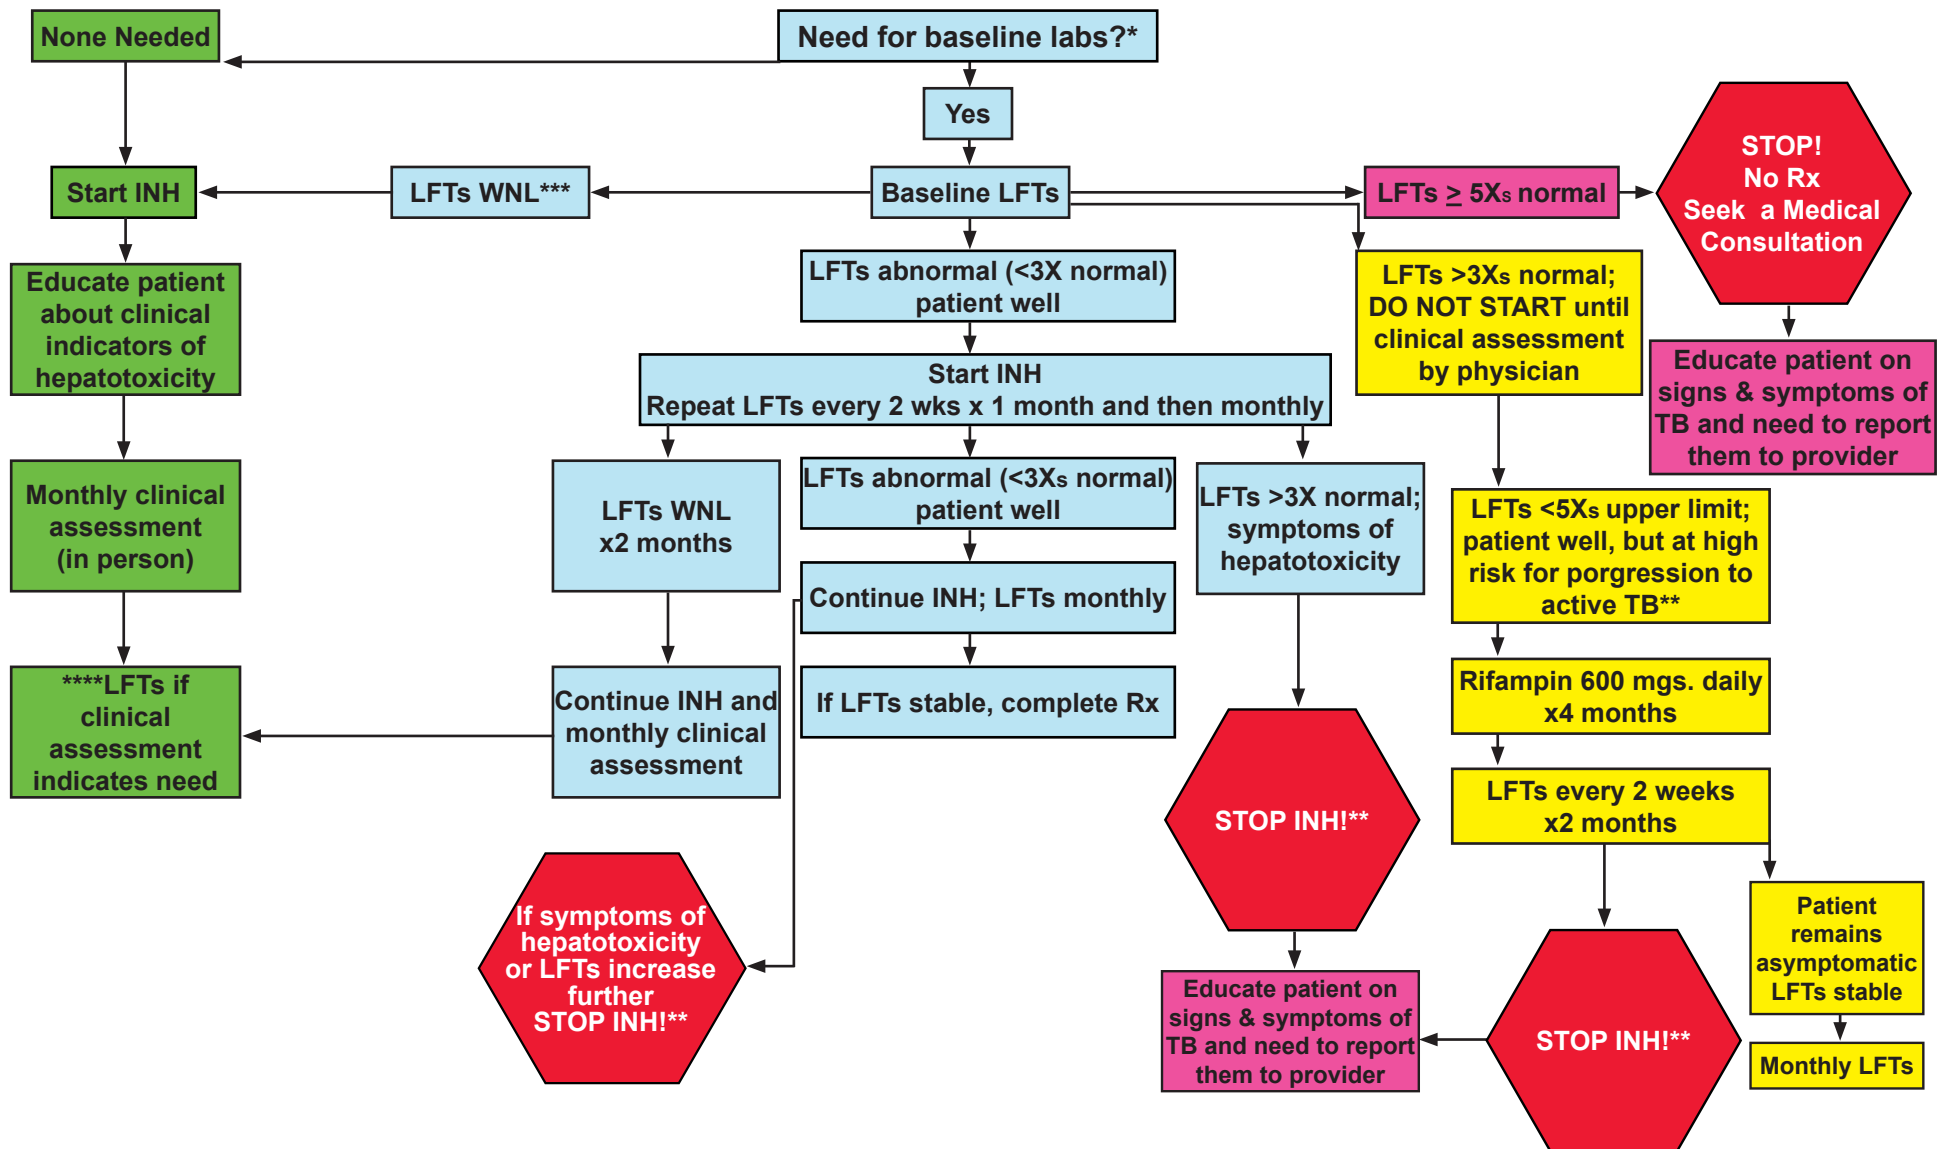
Need for baseline labs?*

None Needed

Yes

Start INH

LFTs WNL***

Baseline LFTs

LFTs $\geq$ 5Xs normal

STOP!
No Rx
Seek a Medical Consultation

Educate patient about clinical indicators of hepatotoxicity

LFTs abnormal (<3X normal) patient well

LFTs >3Xs normal; DO NOT START until clinical assessment by physician

Educate patient on signs & symptoms of TB and need to report them to provider

Start INH
Repeat LFTs every 2 wks x 1 month and then monthly

Monthly clinical assessment (in person)

LFTs WNL x2 months

LFTs abnormal (<3Xs normal) patient well

LFTs >3X normal; symptoms of hepatotoxicity

LFTs <5Xs upper limit; patient well, but at high risk for porgression to active TB**

Continue INH; LFTs monthly

Rifampin 600 mgs. daily x4 months

****LFTs if clinical assessment indicates need

Continue INH and monthly clinical assessment

If LFTs stable, complete Rx

LFTs every 2 weeks x2 months

STOP INH!**

Patient remains asymptomatic LFTs stable

If symptoms of hepatotoxicity or LFTs increase further STOP INH!**

Educate patient on signs & symptoms of TB and need to report them to provider

STOP INH!**

Monthly LFTs